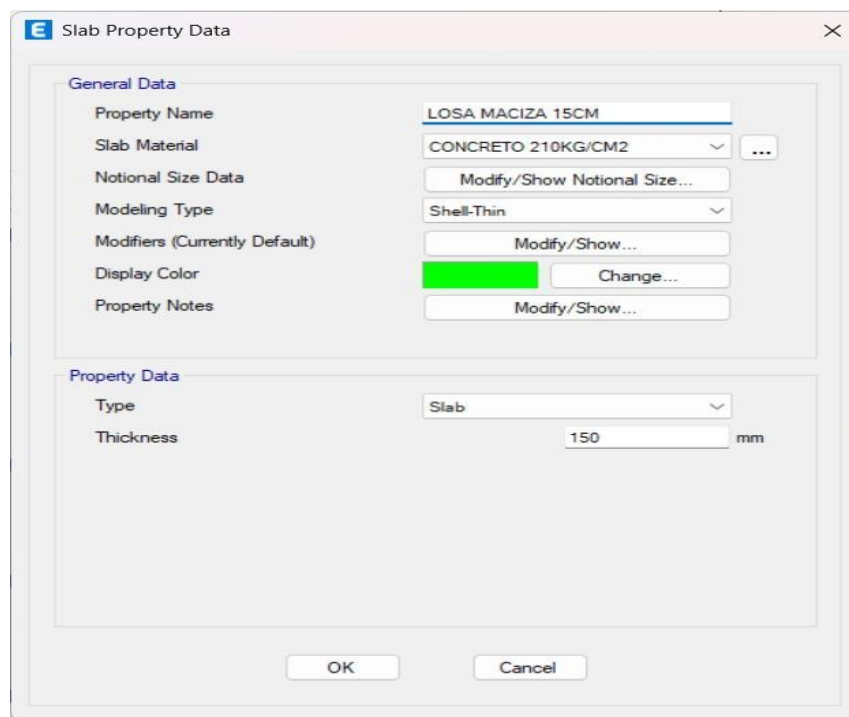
E Slab Property Data

×

General Data

Property Name | LOSA MACIZA 15CM

Slab Material | CONCRETO 210KG/CM2 | ...

Notional Size Data | Modify/Show Notional Size...

Modeling Type | Shell-Thin

Modifiers (Currently Default) | Modify/Show...

Display Color | Change...

Property Notes | Modify/Show...

Property Data

Type | Slab

Thickness | 150 mm

OK

Cancel